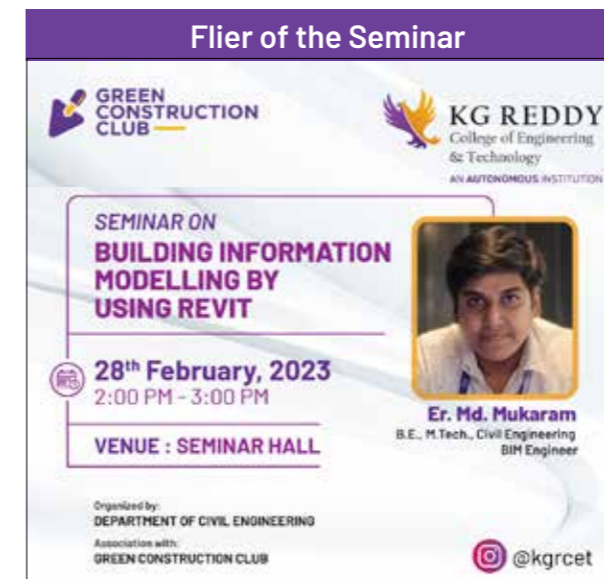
Flier of the Seminar

GREEN CONSTRUCTION CLUB

KG REDDY
College of Engineering & Technology
AN AUTONOMOUS INSTITUTION

SEMINAR ON
BUILDING INFORMATION MODELLING BY USING REVIT

28$^{th}$ February, 2023
2:00 PM - 3:00 PM

VENUE : SEMINAR HALL

Er. Md. Mukaram
B.E., M.Tech., Civil Engineering
BIM Engineer

Organized by:
DEPARTMENT OF CIVIL ENGINEERING
Association with:
GREEN CONSTRUCTION CLUB

@kgrcet